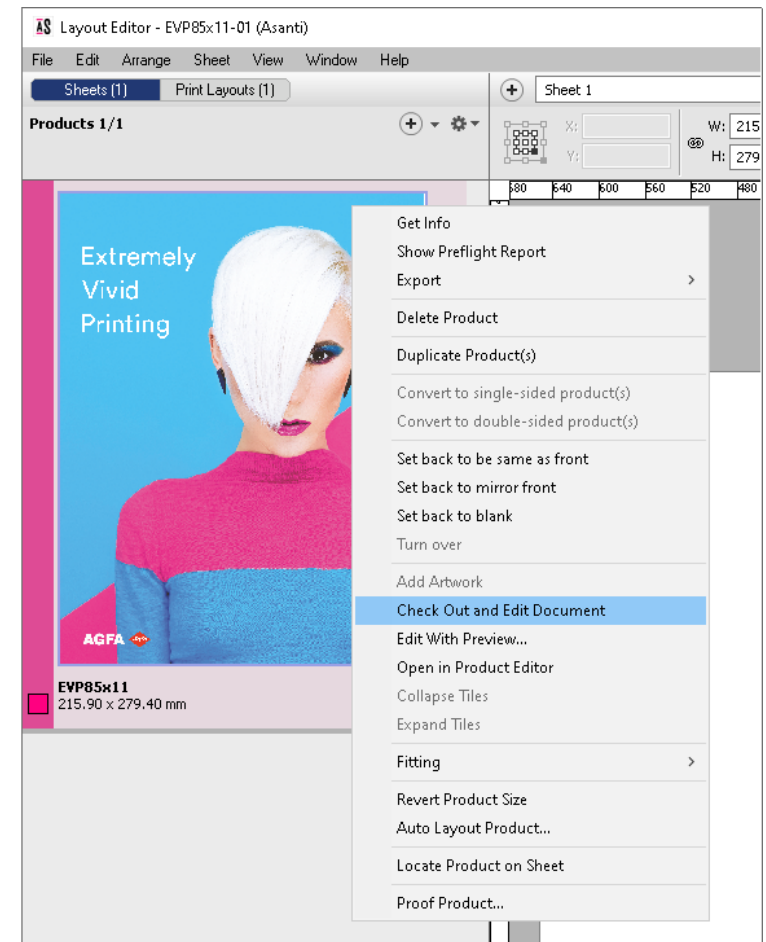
AS Layout Editor - EVP85x11-01 (Asanti)

File Edit Arrange Sheet View Window Help

Sheets (1) Print Layouts (1)

Sheet 1

Products 1/1

X:
Y:

W: 215
H: 279

680 640 600 560 520 480

Extremely Vivid Printing

AGFA

EVP85x11
215.90 x 279.40 mm

Get Info
Show Preflight Report
Export
Delete Product
Duplicate Product(s)
Convert to single-sided product(s)
Convert to double-sided product(s)
Set back to be same as front
Set back to mirror front
Set back to blank
Turn over
Add Artwork
Check Out and Edit Document
Edit With Preview...
Open in Product Editor
Collapse Tiles
Expand Tiles
Fitting
Revert Product Size
Auto Layout Product...
Locate Product on Sheet
Proof Product...